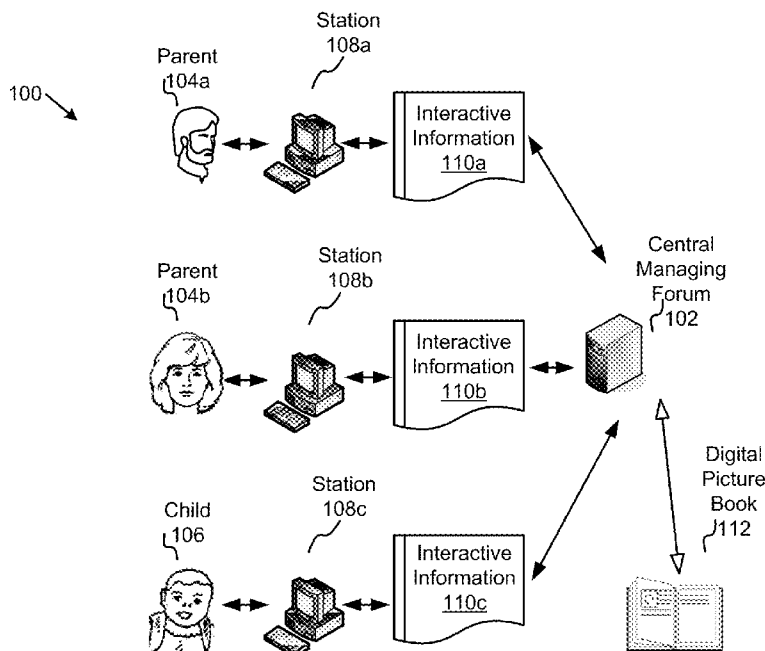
100

Parent
104a

Station
108a

Interactive Information
110a

Parent
104b

Station
108b

Interactive Information
110b

Central Managing Forum
102

Child
106

Station
108c

Interactive Information
110c

Digital Picture Book
112